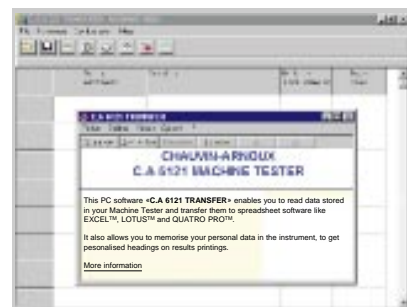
C.A 6121 TRANSFER

CHAUVIN-ARNOUX
C.A 6121 MACHINE TESTER

This PC software «C.A 6121 TRANSFER» enables you to read data stored in your Machine Tester and transfer them to spreadsheet software like EXCEL™, LOTUS™ and QUATRO PRO™.

It also allows you to memorise your personal data in the instrument, to get personalised headings on results printings.

More information